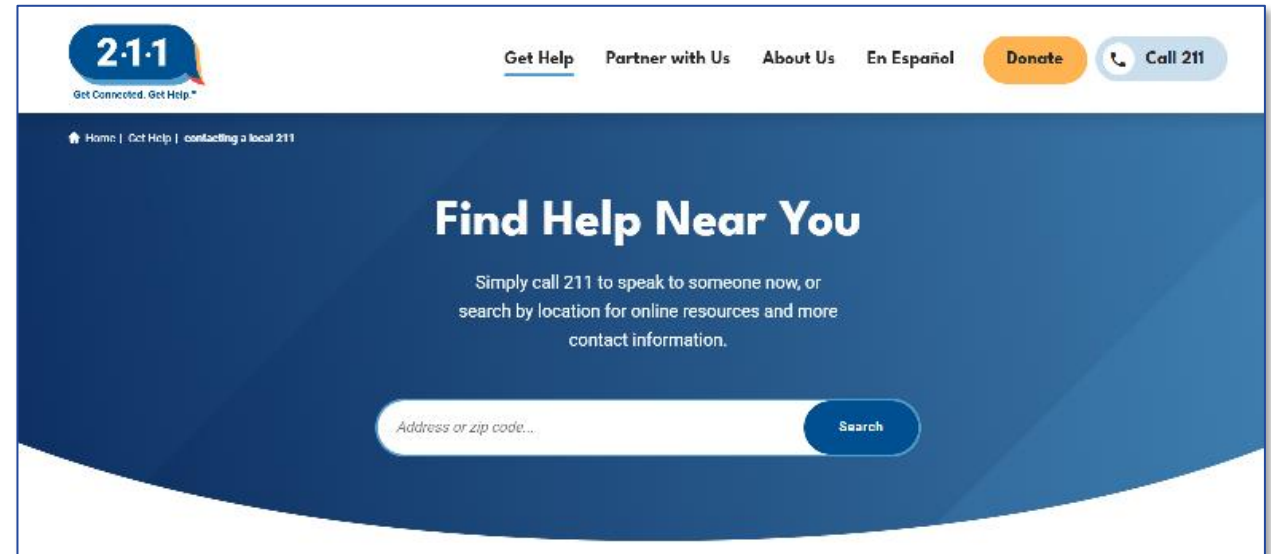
2·1·1
Get Connected. Get Help.™

Get Help Partner with Us About Us En Español Donate Call 211

Home | Get Help | contacting a local 211

Find Help Near You

Simply call 211 to speak to someone now, or search by location for online resources and more contact information.

Address or zip code...

Search